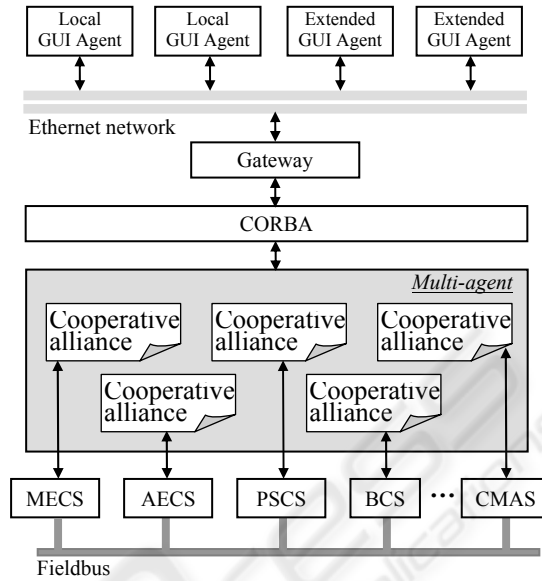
Local GUI Agent

Local GUI Agent

Extended GUI Agent

Extended GUI Agent

Ethernet network

Gateway

CORBA

Multi-agent

Cooperative alliance

Cooperative alliance

Cooperative alliance

Cooperative alliance

Cooperative alliance

MECS

AECS

PSCS

BCS

...

CMAS

Fieldbus